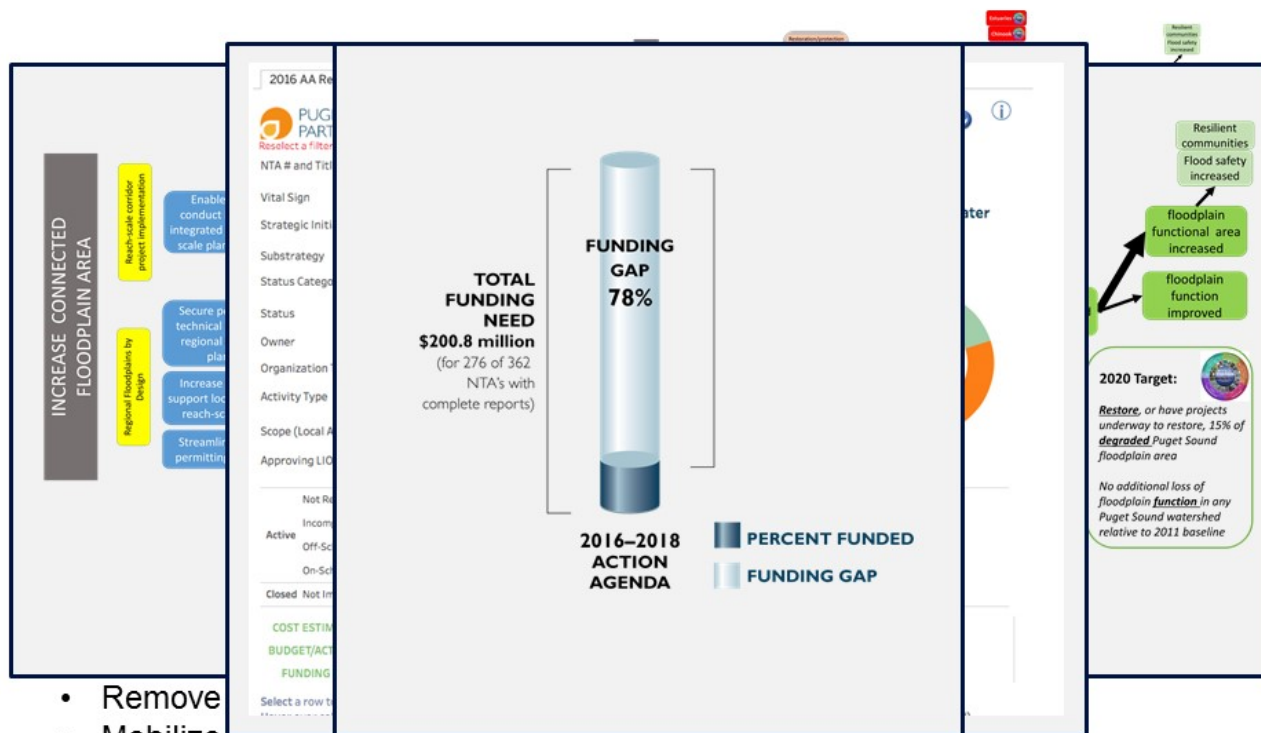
Estuaries
Chinook
Restoration/protection
Resilient communities
Flood safety increased

INCREASE CONNECTED FLOODPLAIN AREA

Reach-scale corridor project implementation

Enable conduct integrated scale plan

Regional Floodplains by Design

Secure p technical regional plan

Increase support loc reach-sc

Streamlin permitting

2016 AA Re

PUG PART
Reselect a filter

NTA # and Title
Vital Sign
Strategic Initi
Substrategy
Status Catego
Status
Owner
Organization
Activity Type
Scope (Local A
Approving LIO

Active
Not Re
Incomp
Off-Sc
On-Sch
Closed Not Im

COST ESTIM
BUDGET/ACT
FUNDING

Select a row t

TOTAL FUNDING NEED $200.8 million (for 276 of 362 NTA's with complete reports)

FUNDING GAP 78%

2016–2018 ACTION AGENDA

PERCENT FUNDED
FUNDING GAP

ater

Resilient communities
Flood safety increased

floodplain functional area increased

floodplain function improved

2020 Target:

Restore, or have projects underway to restore, 15% of degraded Puget Sound floodplain area

No additional loss of floodplain function in any Puget Sound watershed relative to 2011 baseline

• Remove
• Mobilize